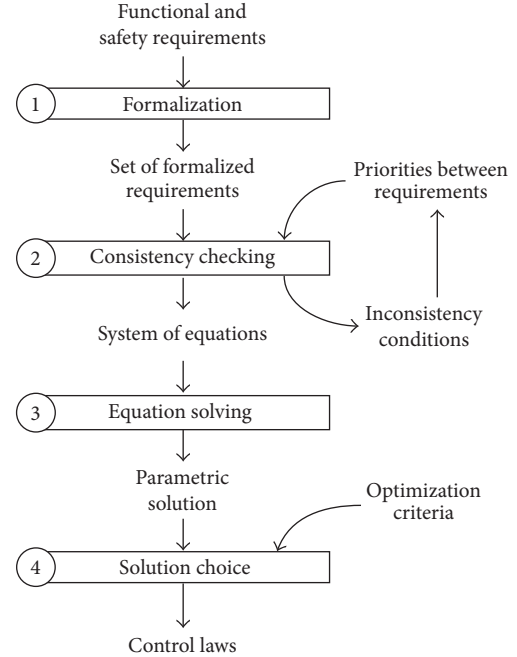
Functional and safety requirements

1

Formalization

Set of formalized requirements

Priorities between requirements

2

Consistency checking

System of equations

Inconsistency conditions

3

Equation solving

Parametric solution

Optimization criteria

4

Solution choice

Control laws